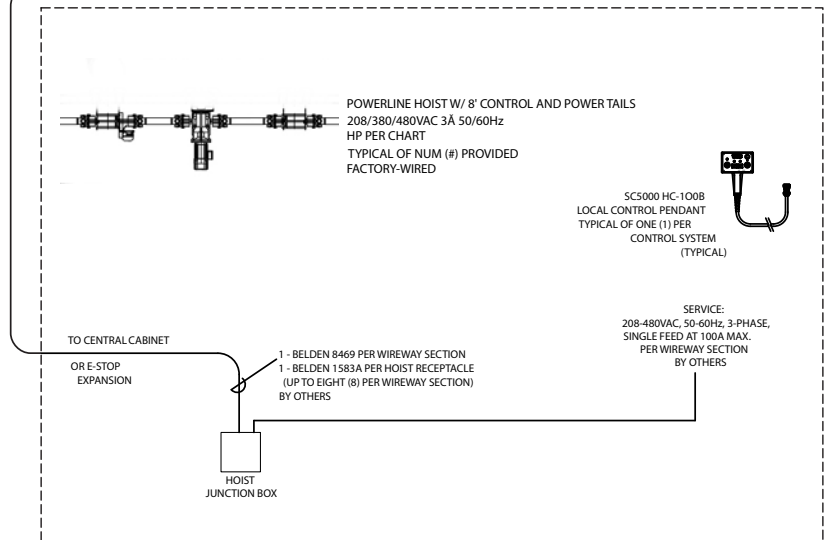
POWERLINE HOIST W/ 8' CONTROL AND POWER TAILS
208/380/480VAC 3Å 50/60Hz
HP PER CHART
TYPICAL OF NUM (#) PROVIDED
FACTORY-WIRED

SC5000 HC-1O0B
LOCAL CONTROL PENDANT
TYPICAL OF ONE (1) PER
CONTROL SYSTEM
(TYPICAL)

SERVICE:
208-480VAC, 50-60Hz, 3-PHASE,
SINGLE FEED AT 100A MAX.
PER WIREWAY SECTION
BY OTHERS

TO CENTRAL CABINET

OR E-STOP
EXPANSION

1 - BELDEN 8469 PER WIREWAY SECTION
1 - BELDEN 1583A PER HOIST RECEPTACLE
(UP TO EIGHT (8) PER WIREWAY SECTION)
BY OTHERS

HOIST
JUNCTION BOX